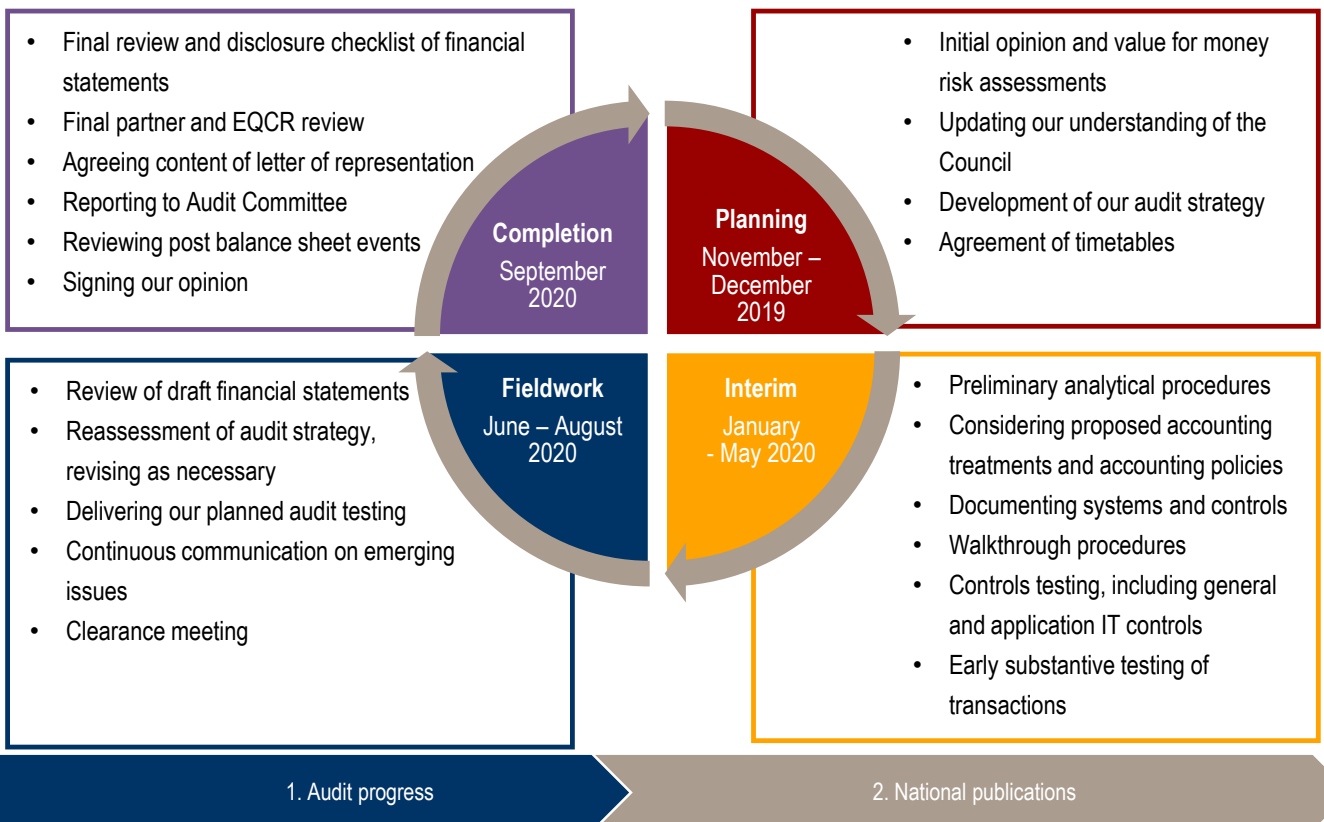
- Final review and disclosure checklist of financial statements
- Final partner and EQCR review
- Agreeing content of letter of representation
- Reporting to Audit Committee
- Reviewing post balance sheet events
- Signing our opinion

- Initial opinion and value for money risk assessments
- Updating our understanding of the Council
- Development of our audit strategy
- Agreement of timetables

Completion
September 2020

Planning
November – December 2019

Fieldwork
June – August 2020

Interim
January - May 2020

- Review of draft financial statements
- Reassessment of audit strategy, revising as necessary
- Delivering our planned audit testing
- Continuous communication on emerging issues
- Clearance meeting

- Preliminary analytical procedures
- Considering proposed accounting treatments and accounting policies
- Documenting systems and controls
- Walkthrough procedures
- Controls testing, including general and application IT controls
- Early substantive testing of transactions

1. Audit progress

2. National publications